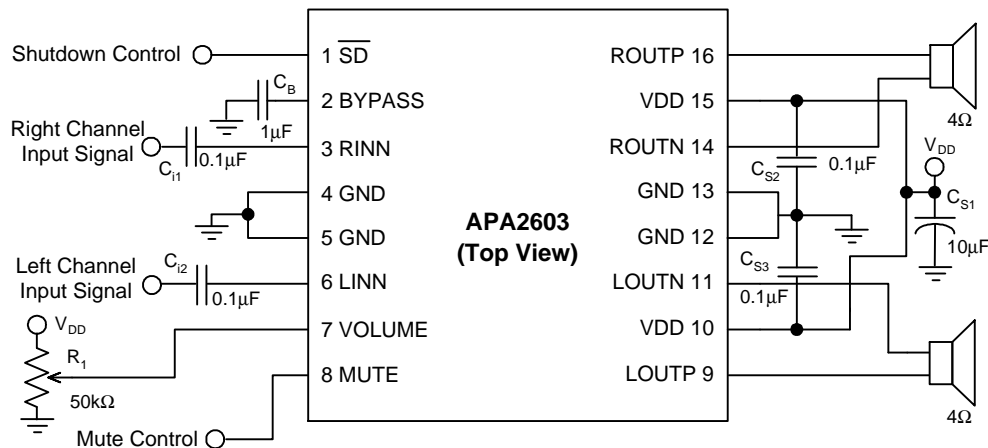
Shutdown Control

$C_B$

$1\mu F$

Right Channel Input Signal

$C_{i1}$

$0.1\mu F$

Left Channel Input Signal

$C_{i2}$

$0.1\mu F$

$V_{DD}$

$R_1$

$50k\Omega$

Mute Control

1 $\overline{SD}$

2 BYPASS

3 RINN

4 GND

5 GND

6 LINN

7 VOLUME

8 MUTE

APA2603 (Top View)

ROUTP 16

VDD 15

ROUTN 14

GND 13

GND 12

LOUTN 11

VDD 10

LOUTP 9

$C_{S2}$

$0.1\mu F$

$C_{S3}$

$0.1\mu F$

$V_{DD}$

$C_{S1}$

$10\mu F$

$4\Omega$

$4\Omega$